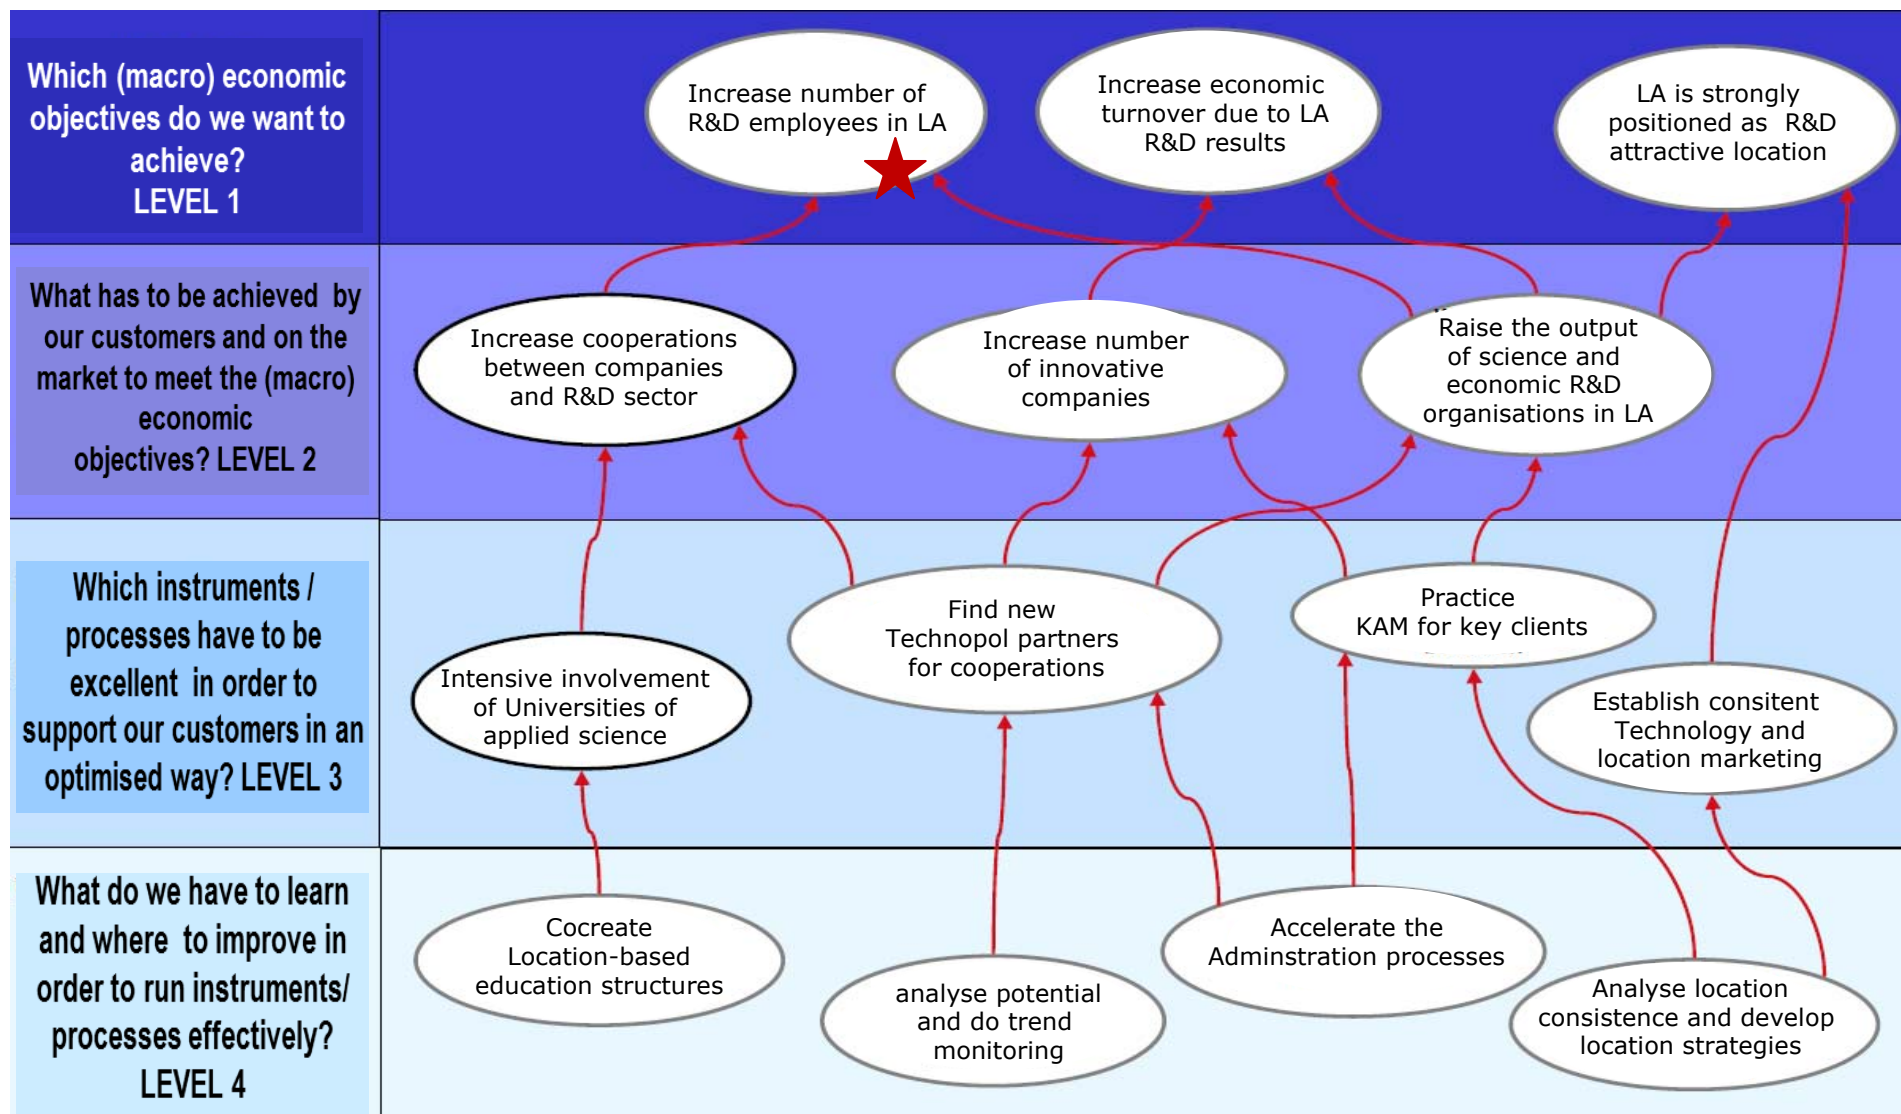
Which (macro) economic objectives do we want to achieve? LEVEL 1

Increase number of R&D employees in LA

Increase economic turnover due to LA R&D results

LA is strongly positioned as R&D attractive location

What has to be achieved by our customers and on the market to meet the (macro) economic objectives? LEVEL 2

Increase cooperations between companies and R&D sector

Increase number of innovative companies

Raise the output of science and economic R&D organisations in LA

Which instruments / processes have to be excellent in order to support our customers in an optimised way? LEVEL 3

Intensive involvement of Universities of applied science

Find new Technopol partners for cooperations

Practice KAM for key clients

Establish consitent Technology and location marketing

What do we have to learn and where to improve in order to run instruments/ processes effectively? LEVEL 4

Cocreate Location-based education structures

analyse potential and do trend monitoring

Accelerate the Adminstration processes

Analyse location consistence and develop location strategies